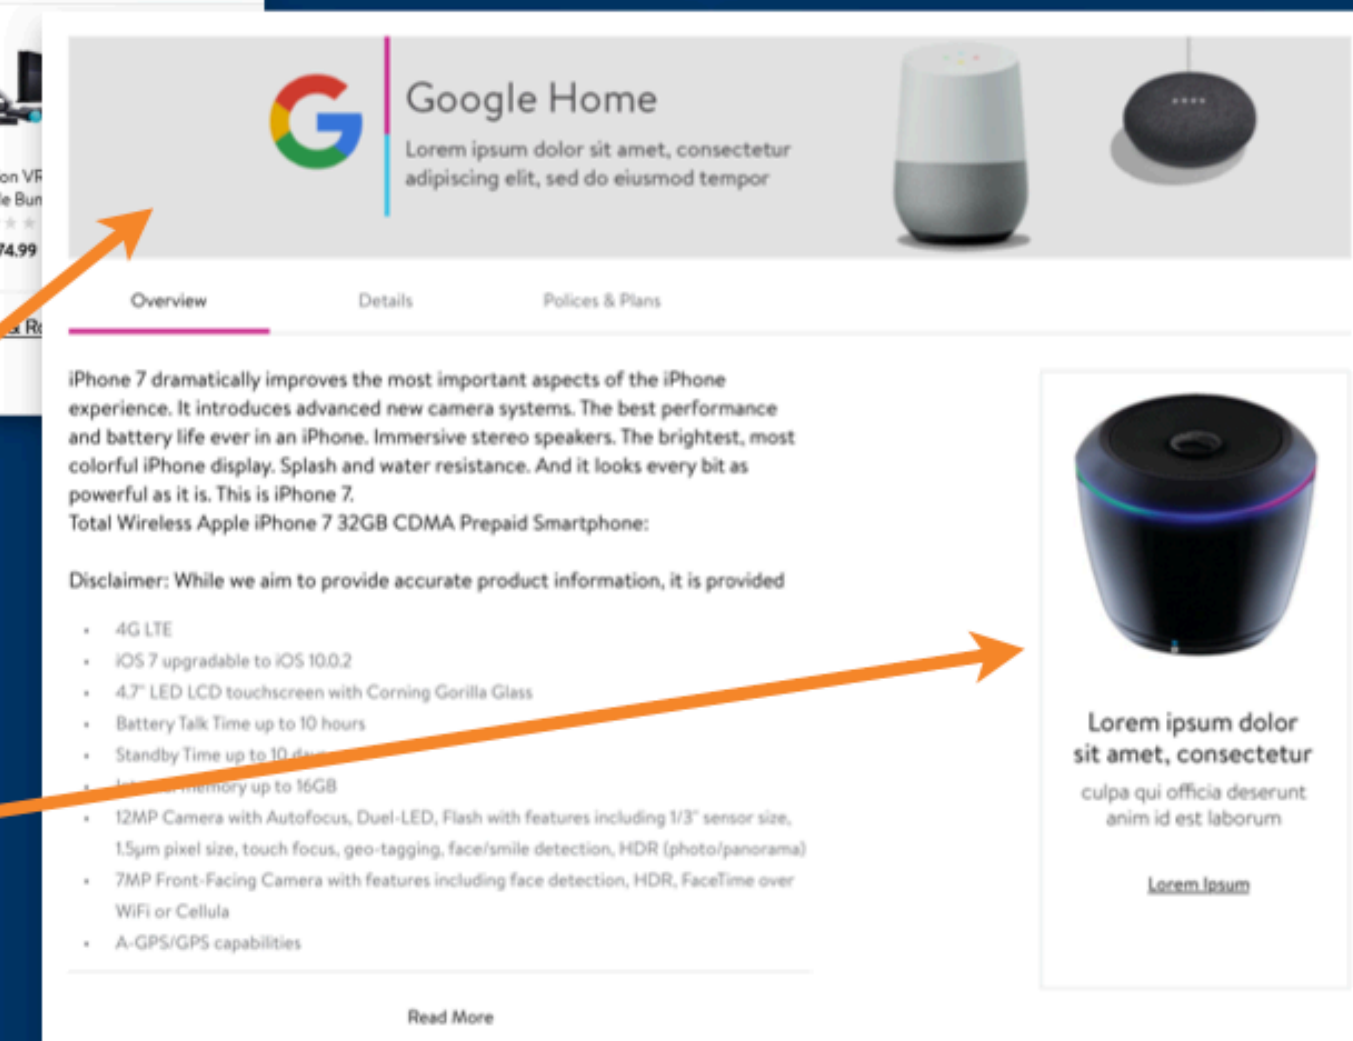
on VR
le Bun
74.99
& Ro

Google Home
Lorem ipsum dolor sit amet, consectetur adipiscing elit, sed do eiusmod tempor

Overview
Details
Polices & Plans

iPhone 7 dramatically improves the most important aspects of the iPhone experience. It introduces advanced new camera systems. The best performance and battery life ever in an iPhone. Immersive stereo speakers. The brightest, most colorful iPhone display. Splash and water resistance. And it looks every bit as powerful as it is. This is iPhone 7.
Total Wireless Apple iPhone 7 32GB CDMA Prepaid Smartphone:

Disclaimer: While we aim to provide accurate product information, it is provided

- 4G LTE
- iOS 7 upgradable to iOS 10.0.2
- 4.7" LED LCD touchscreen with Corning Gorilla Glass
- Battery Talk Time up to 10 hours
- Standby Time up to 10 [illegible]
- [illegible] memory up to 16GB
- 12MP Camera with Autofocus, Duel-LED, Flash with features including 1/3" sensor size, 1.5μm pixel size, touch focus, geo-tagging, face/smile detection, HDR (photo/panorama)
- 7MP Front-Facing Camera with features including face detection, HDR, FaceTime over WiFi or Cellula
- A-GPS/GPS capabilities

Read More

Lorem ipsum dolor sit amet, consectetur
culpa qui officia deserunt anim id est laborum
Lorem Ipsum